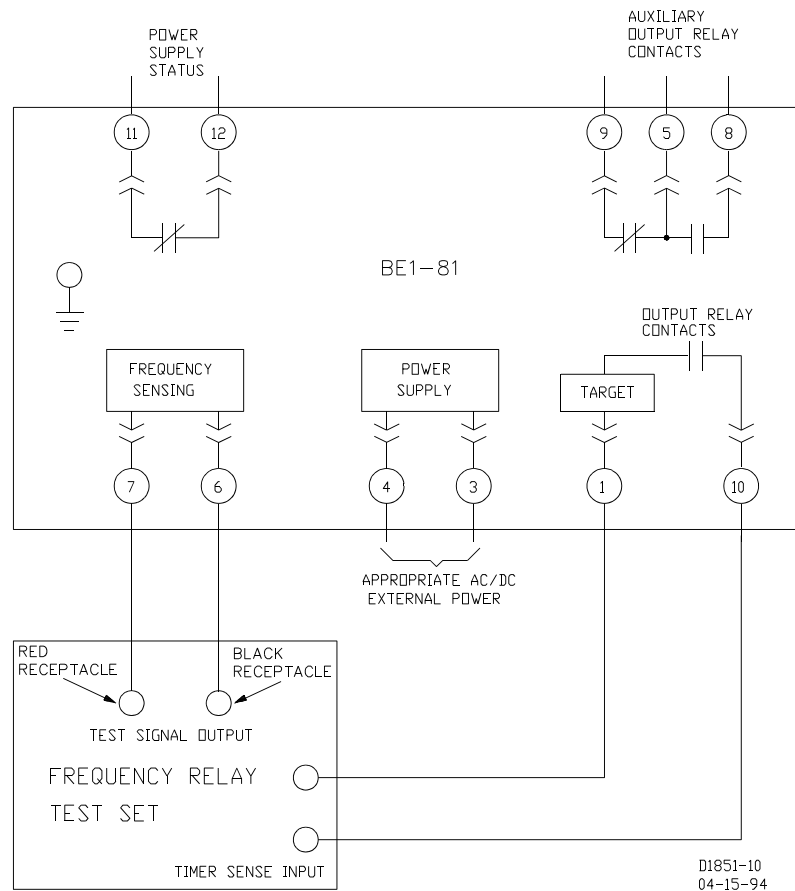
POWER SUPPLY STATUS

AUXILIARY OUTPUT RELAY CONTACTS

11

12

9

5

8

BE1-81

OUTPUT RELAY CONTACTS

FREQUENCY SENSING

POWER SUPPLY

TARGET

7

6

4

3

1

10

APPROPRIATE AC/DC EXTERNAL POWER

RED RECEPTACLE

BLACK RECEPTACLE

TEST SIGNAL OUTPUT

FREQUENCY RELAY

TEST SET

TIMER SENSE INPUT

D1851-10
04-15-94